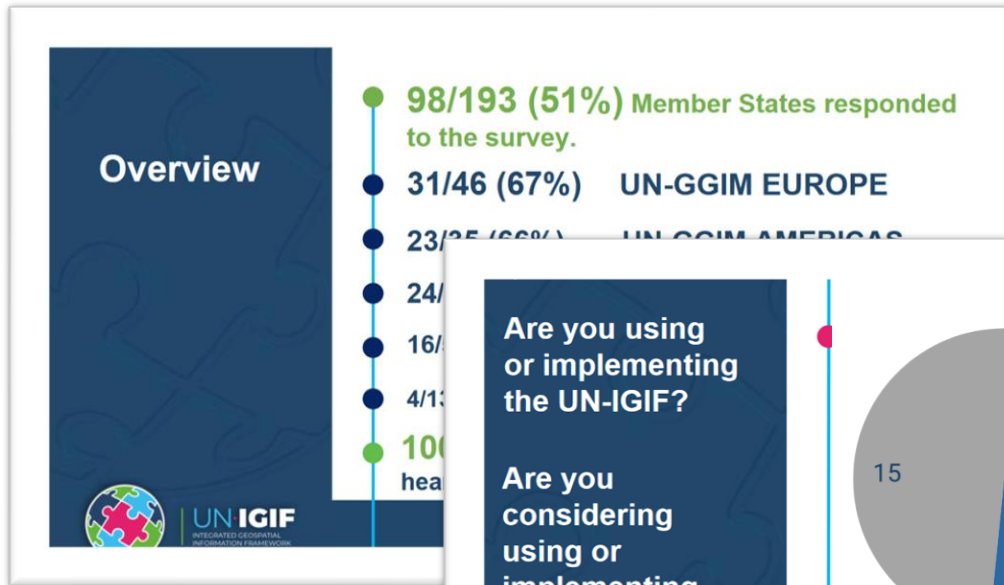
Overview

98/193 (51%) Member States responded to the survey.

31/46 (67%) UN-GGIM EUROPE

23/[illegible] UN-GGIM AMERICAS

24/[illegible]

16/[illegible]

4/1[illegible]

10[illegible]

hea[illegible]

UN-IGIF
INTEGRATED GEOSPATIAL INFORMATION FRAMEWORK

Are you using or implementing the UN-IGIF?

Are you considering using or implementing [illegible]

15